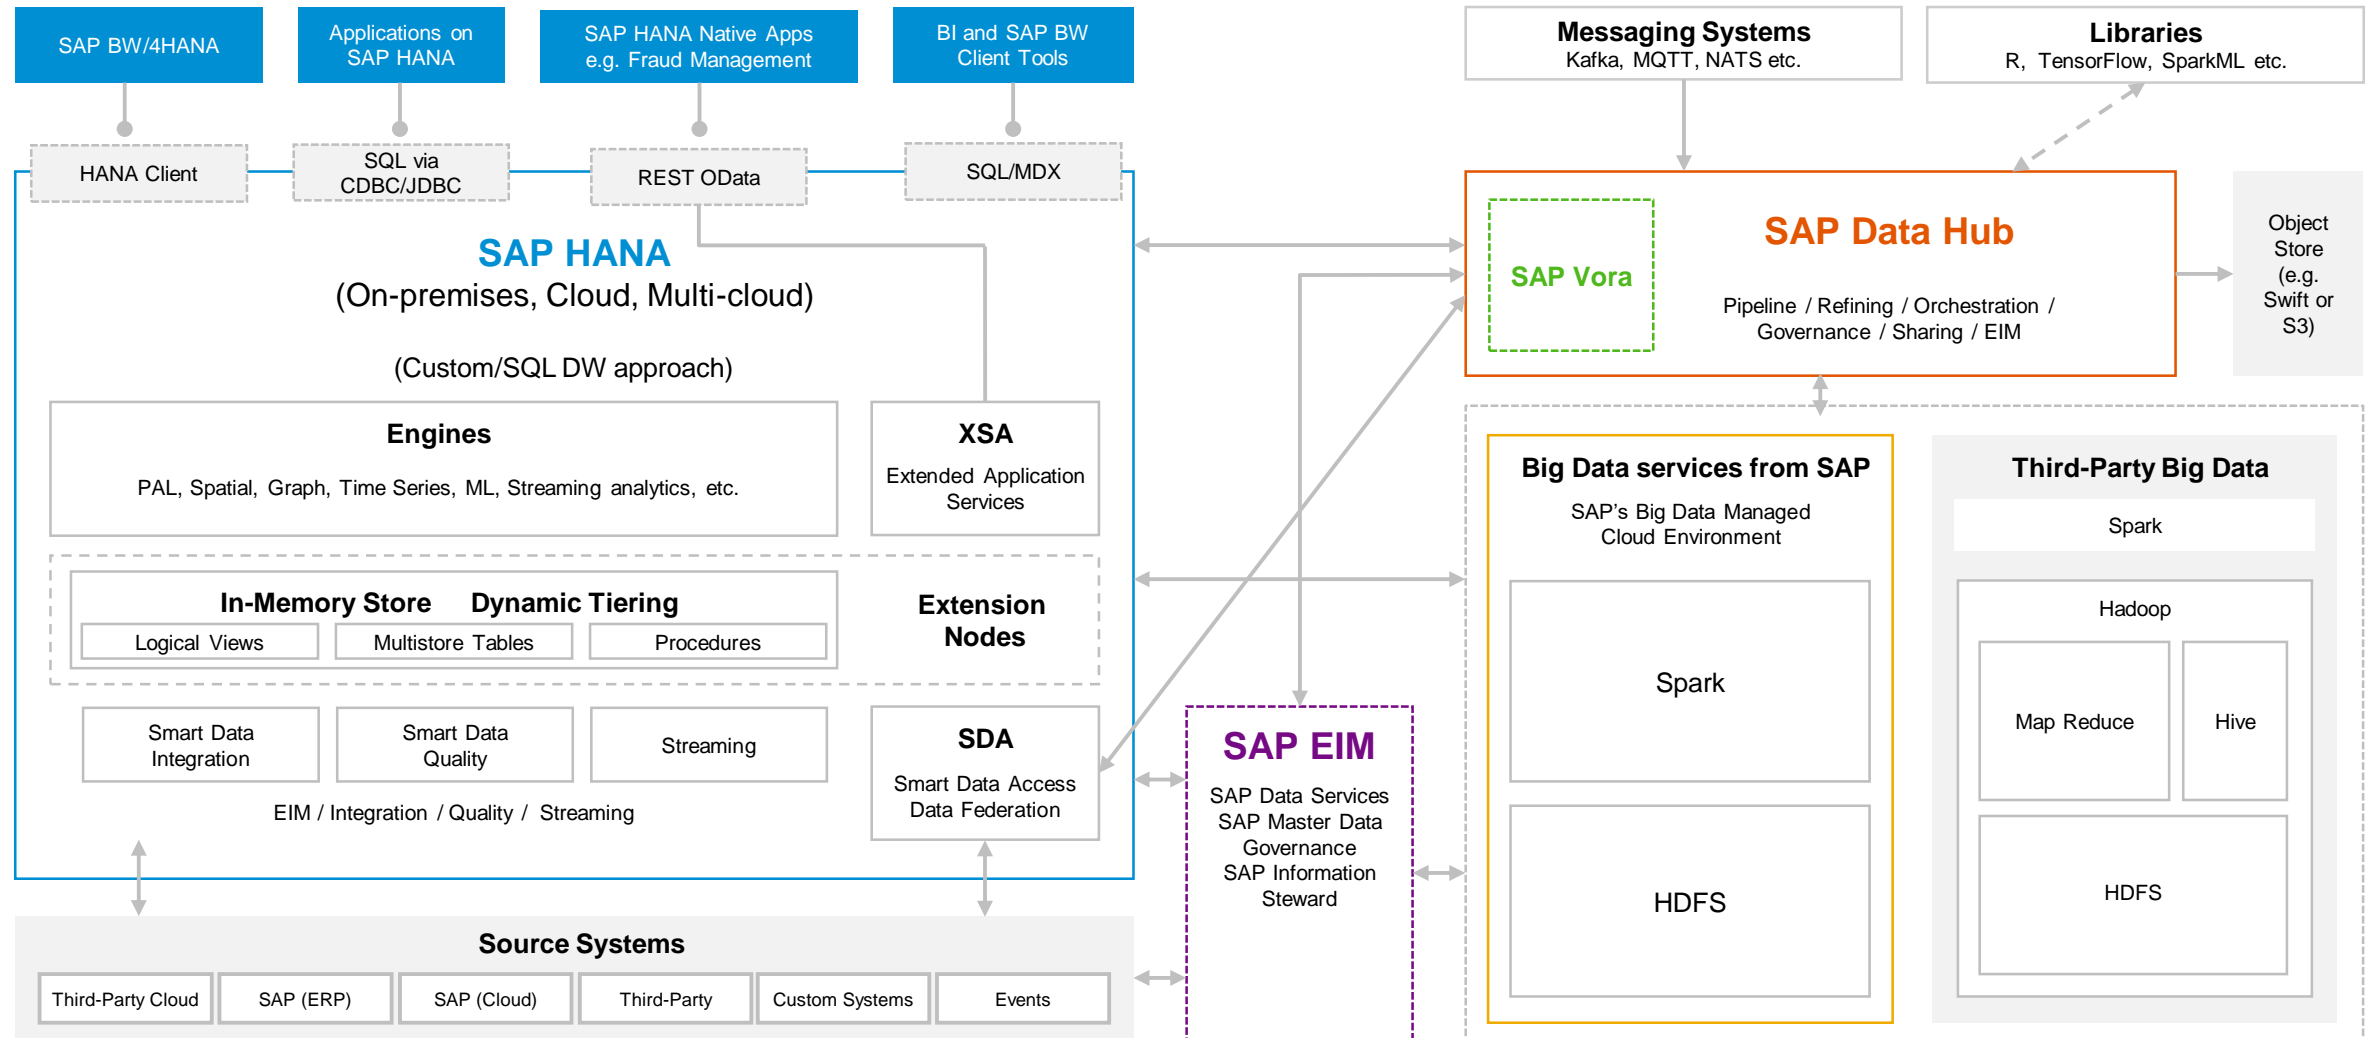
SAP BW/4HANA

Applications on SAP HANA

SAP HANA Native Apps e.g. Fraud Management

BI and SAP BW Client Tools

HANA Client

SQL via CDBC/JDBC

REST OData

SQL/MDX

Messaging Systems
Kafka, MQTT, NATS etc.

Libraries
R, TensorFlow, SparkML etc.

SAP HANA
(On-premises, Cloud, Multi-cloud)

(Custom/SQL DW approach)

Engines
PAL, Spatial, Graph, Time Series, ML, Streaming analytics, etc.

XSA
Extended Application Services

In-Memory Store Dynamic Tiering

Logical Views

Multistore Tables

Procedures

Extension Nodes

Smart Data Integration

Smart Data Quality

Streaming

EIM / Integration / Quality / Streaming

SDA
Smart Data Access
Data Federation

SAP Vora

SAP Data Hub

Pipeline / Refining / Orchestration / Governance / Sharing / EIM

Object Store (e.g. Swift or S3)

Big Data services from SAP
SAP's Big Data Managed Cloud Environment

Spark

HDFS

Third-Party Big Data

Spark

Hadoop

Map Reduce

Hive

HDFS

SAP EIM
SAP Data Services
SAP Master Data Governance
SAP Information Steward

Source Systems

Third-Party Cloud

SAP (ERP)

SAP (Cloud)

Third-Party

Custom Systems

Events